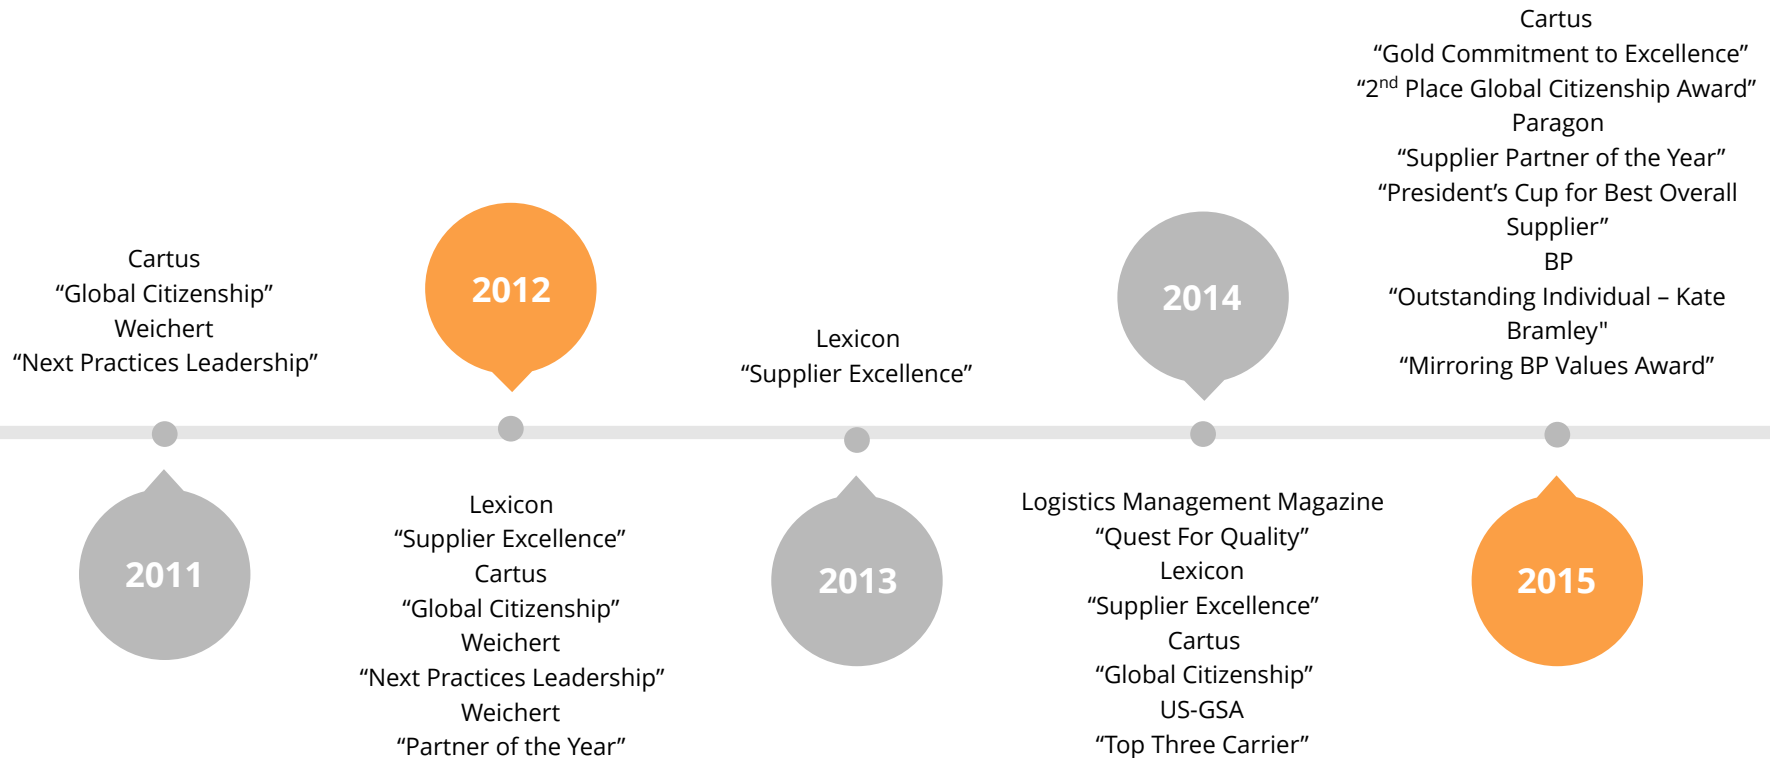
Cartus
“Global Citizenship”
Weichert
“Next Practices Leadership”

2011

2012

Lexicon
“Supplier Excellence”
Cartus
“Global Citizenship”
Weichert
“Next Practices Leadership”
Weichert
“Partner of the Year”

Lexicon
“Supplier Excellence”

2013

2014

Logistics Management Magazine
“Quest For Quality”
Lexicon
“Supplier Excellence”
Cartus
“Global Citizenship”
US-GSA
“Top Three Carrier”

Cartus
“Gold Commitment to Excellence”
“$2^{nd}$ Place Global Citizenship Award”
Paragon
“Supplier Partner of the Year”
“President’s Cup for Best Overall Supplier”
BP
“Outstanding Individual – Kate Bramley"
“Mirroring BP Values Award”

2015